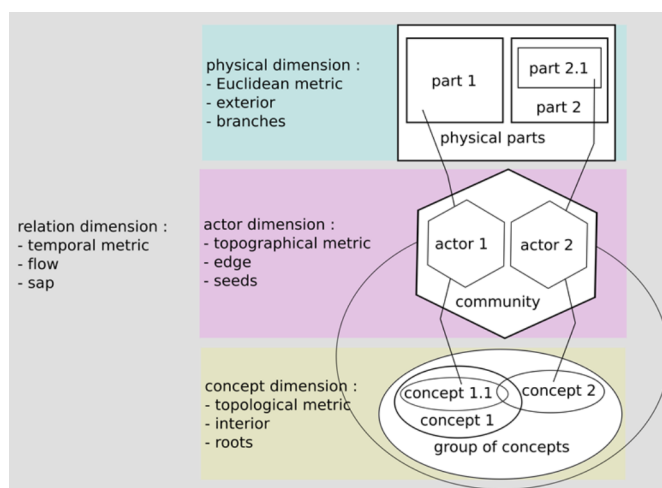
physical dimension :
- Euclidean metric
- exterior
- branches

part 1

part 2.1

part 2

physical parts

relation dimension :
- temporal metric
- flow
- sap

actor dimension :
- topographical metric
- edge
- seeds

actor 1

actor 2

community

concept dimension :
- topological metric
- interior
- roots

concept 1.1

concept 2

concept 1

group of concepts